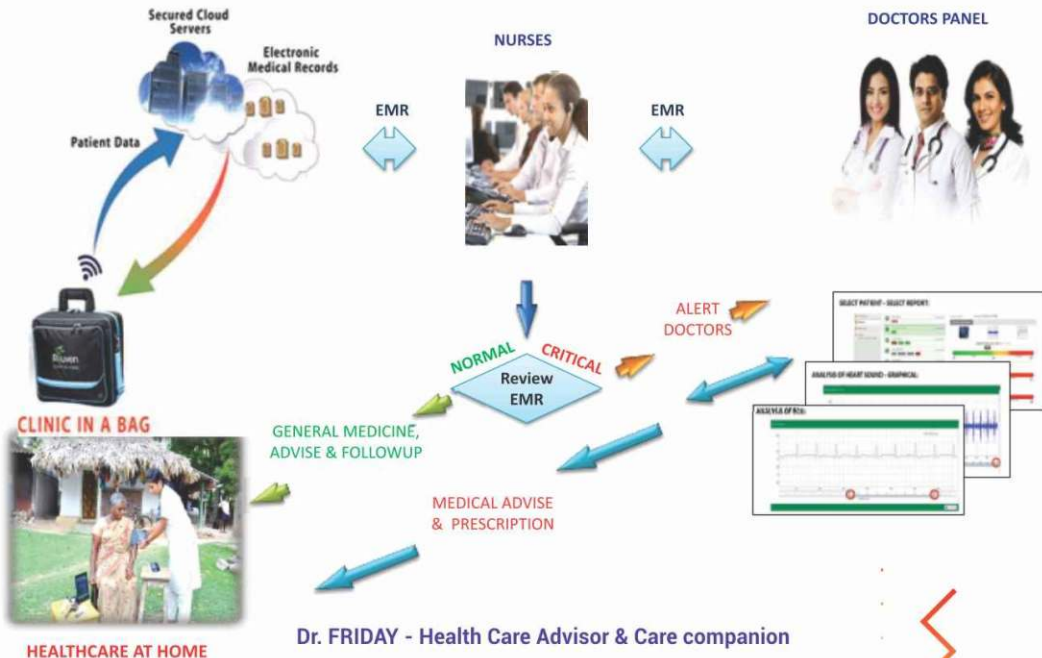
Secured Cloud Servers

Electronic Medical Records

Patient Data

EMR

NURSES

EMR

DOCTORS PANEL

ALERT DOCTORS

SELECT PATIENT - SELECT REPORT:

NORMAL

CRITICAL

Review EMR

ANALYSIS OF HEART SOUND - GRAPHICAL:

ANALYSIS OF ECG:

CLINIC IN A BAG

GENERAL MEDICINE, ADVISE & FOLLOWUP

MEDICAL ADVISE & PRESCRIPTION

HEALTHCARE AT HOME

Dr. FRIDAY - Health Care Advisor & Care companion